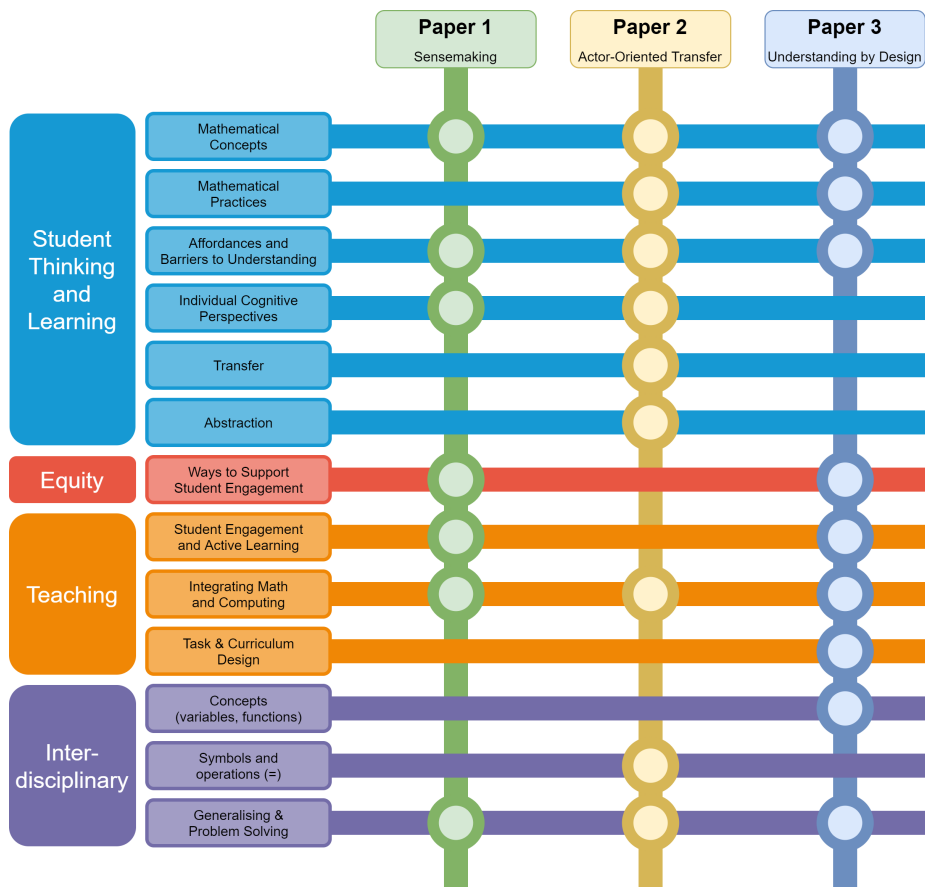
Paper 1
Sensemaking

Paper 2
Actor-Oriented Transfer

Paper 3
Understanding by Design

Student Thinking and Learning

Mathematical Concepts

Mathematical Practices

Affordances and Barriers to Understanding

Individual Cognitive Perspectives

Transfer

Abstraction

Equity

Ways to Support Student Engagement

Teaching

Student Engagement and Active Learning

Integrating Math and Computing

Task & Curriculum Design

Inter-disciplinary

Concepts (variables, functions)

Symbols and operations (=)

Generalising & Problem Solving